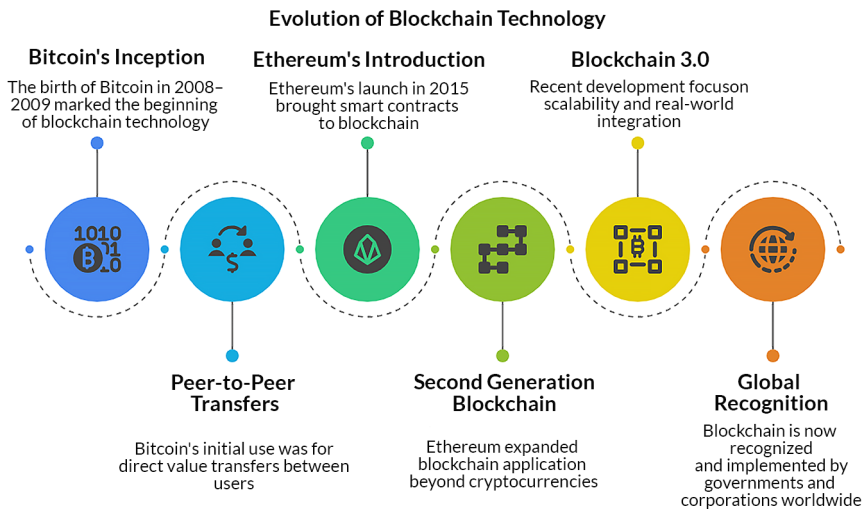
Evolution of Blockchain Technology

Bitcoin's Inception

The birth of Bitcoin in 2008–2009 marked the beginning of blockchain technology

Ethereum's Introduction

Ethereum's launch in 2015 brought smart contracts to blockchain

Blockchain 3.0

Recent development focuson scalability and real-world integration

1010
01
10

Peer-to-Peer Transfers

Bitcoin's initial use was for direct value transfers between users

Second Generation Blockchain

Ethereum expanded blockchain application beyond cryptocurrencies

Global Recognition

Blockchain is now recognized and implemented by governments and corporations worldwide